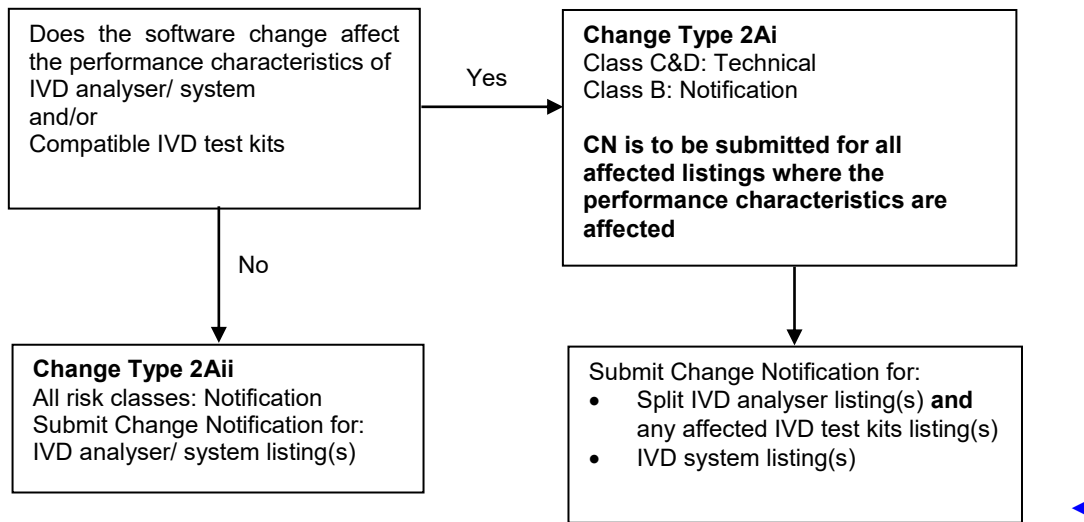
Does the software change affect the performance characteristics of IVD analyser/ system
and/or
Compatible IVD test kits

Yes

Change Type 2Ai
Class C&D: Technical
Class B: Notification

CN is to be submitted for all affected listings where the performance characteristics are affected

No

Change Type 2Aii
All risk classes: Notification
Submit Change Notification for:
IVD analyser/ system listing(s)

Submit Change Notification for:
- Split IVD analyser listing(s) and any affected IVD test kits listing(s)
- IVD system listing(s)